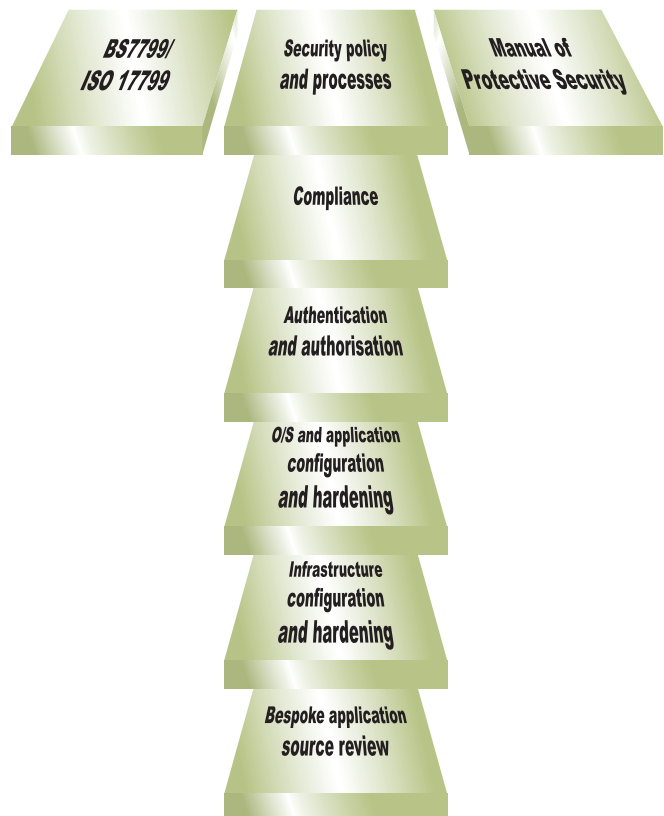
BS7799/
ISO 17799

Security policy
and processes

Manual of
Protective Security

Compliance

Authentication
and authorisation

O/S and application
configuration
and hardening

Infrastructure
configuration
and hardening

Bespoke application
source review